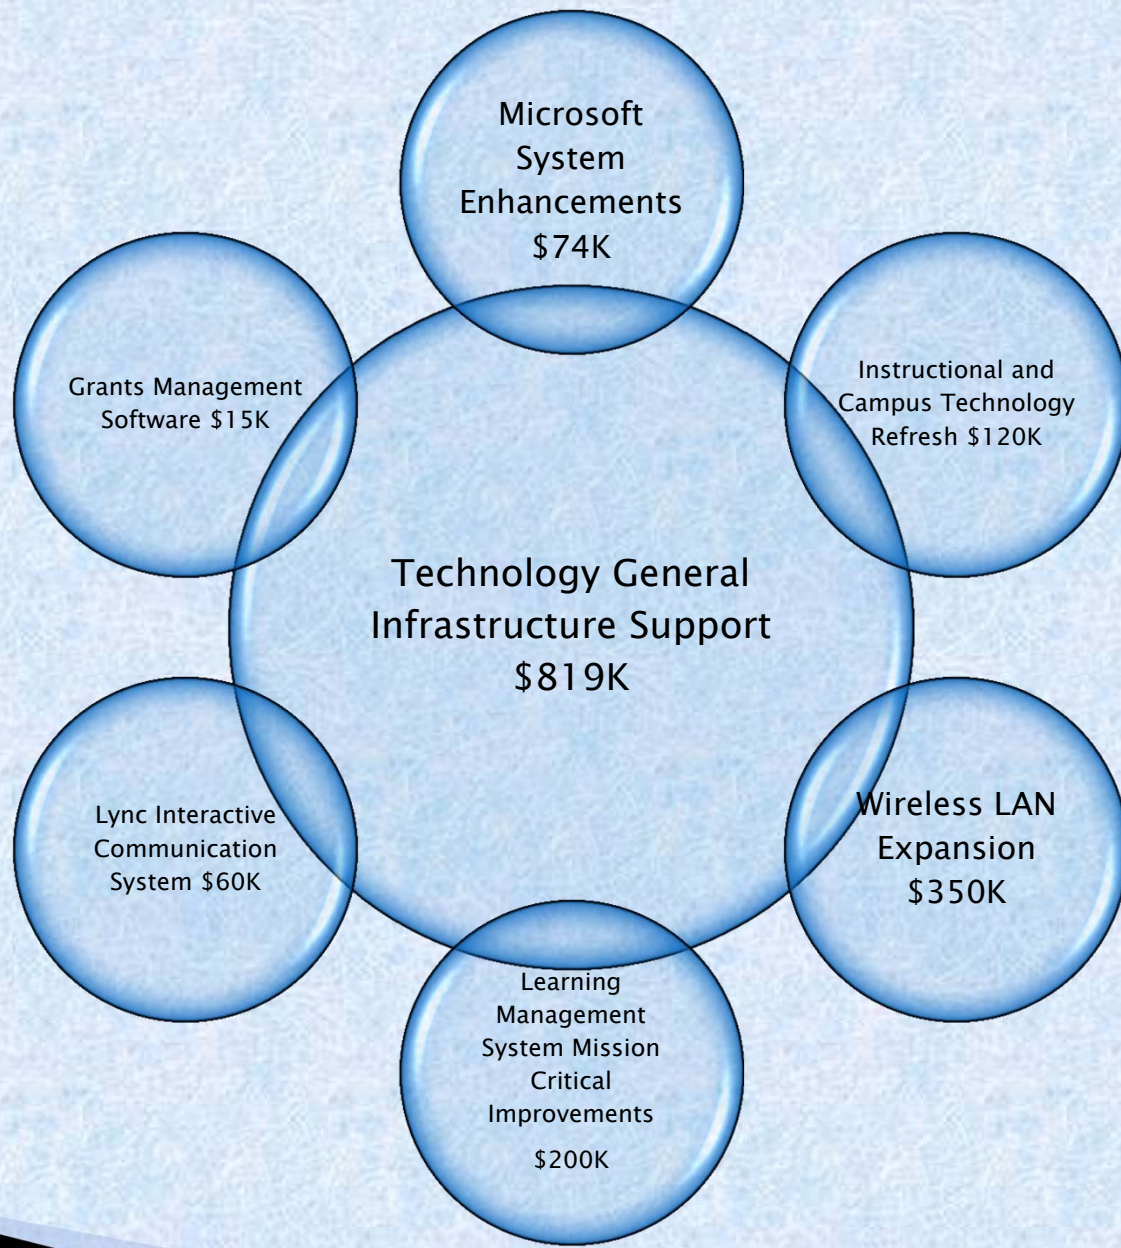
Microsoft System Enhancements $74K

Grants Management Software $15K

Instructional and Campus Technology Refresh $120K

Technology General Infrastructure Support $819K

Lync Interactive Communication System $60K

Wireless LAN Expansion $350K

Learning Management System Mission Critical Improvements

$200K